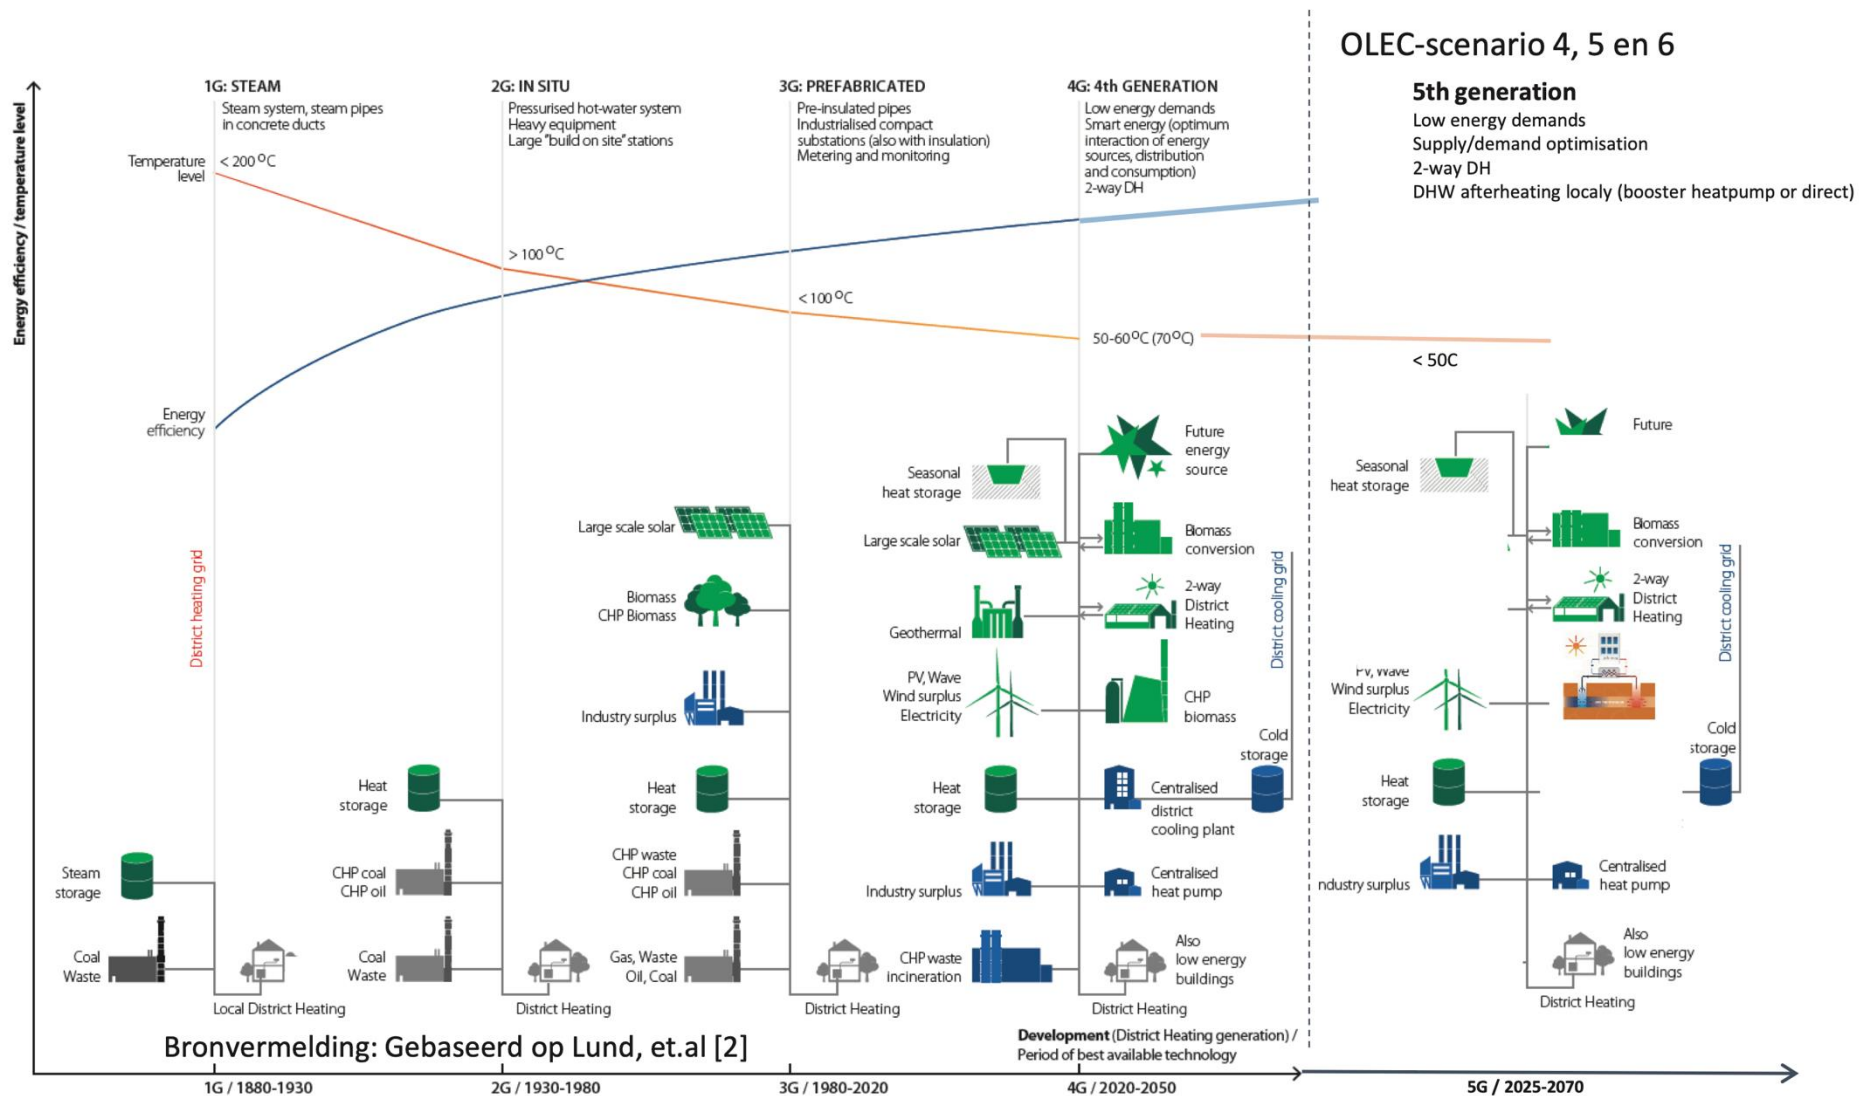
OLEC-scenario 4, 5 en 6

Energy efficiency / temperature level

1G: STEAM
Steam system, steam pipes in concrete ducts

2G: IN SITU
Pressurised hot-water system
Heavy equipment
Large "build on site" stations

3G: PREFABRICATED
Pre-insulated pipes
Industrialised compact substations (also with insulation)
Metering and monitoring

4G: 4th GENERATION
Low energy demands
Smart energy (optimum interaction of energy sources, distribution and consumption)
2-way DH

5th generation
Low energy demands
Supply/demand optimisation
2-way DH
DHW afterheating localy (booster heatpump or direct)

Temperature level
< 200 $^{O}$C
> 100 $^{O}$C
< 100 $^{O}$C
50-60 $^{O}$C (70 $^{O}$C)
< 50C

Energy efficiency

District heating grid

Steam storage
Coal Waste
Local District Heating

Heat storage
CHP coal CHP oil
Coal Waste
District Heating

Large scale solar
Biomass CHP Biomass
Industry surplus
Heat storage
CHP waste CHP coal CHP oil
Gas, Waste Oil, Coal
District Heating

Seasonal heat storage
Large scale solar
Geothermal
PV, Wave Wind surplus Electricity
Heat storage
Industry surplus
CHP waste incineration
District Heating

Future energy source
Biomass conversion
2-way District Heating
CHP biomass
Centralised district cooling plant
Centralised heat pump
Also low energy buildings
District cooling grid
Cold storage

Future
Seasonal heat storage
Biomass conversion
2-way District Heating
PV, Wave Wind surplus Electricity
District cooling grid
Cold storage
Heat storage
ndustry surplus
Centralised heat pump
Also low energy buildings
District Heating

Bronvermelding: Gebaseerd op Lund, et.al [2]

Development (District Heating generation) / Period of best available technology

1G / 1880-1930
2G / 1930-1980
3G / 1980-2020
4G / 2020-2050
5G / 2025-2070